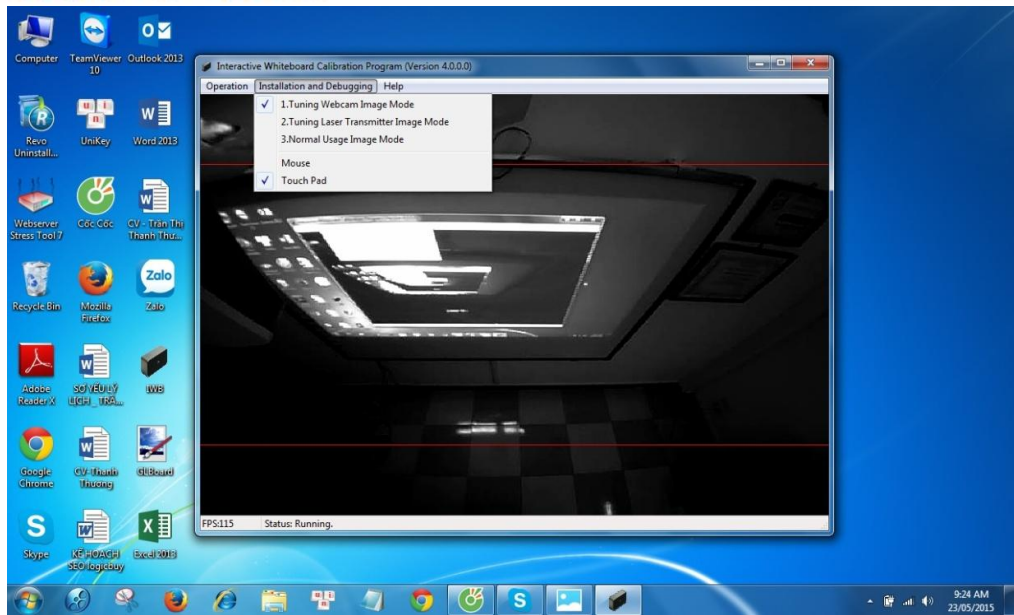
Computer

TeamViewer 10

Outlook 2013

Revo Uninstall...

UniKey

Word 2013

Webserver Stress Tool 7

Cốc Cốc

CV - Trần Thị Thanh Thư...

Recycle Bin

Mozilla Firefox

Zalo

Adobe Reader X

SƠ YẾU LÝ LỊCH _ TRẦ...

IWB

Google Chrome

CV-Thanh Thuong

GLBoard

Skype

KẾ HOẠCH SEO logicbuy

Excel 2013

Interactive Whiteboard Calibration Program (Version 4.0.0.0)

Operation | Installation and Debugging | Help

✓ 1.Tuning Webcam Image Mode

2.Tuning Laser Transmitter Image Mode

3.Normal Usage Image Mode

Mouse

✓ Touch Pad

FPS:115 | Status: Running.

9:24 AM
23/05/2015